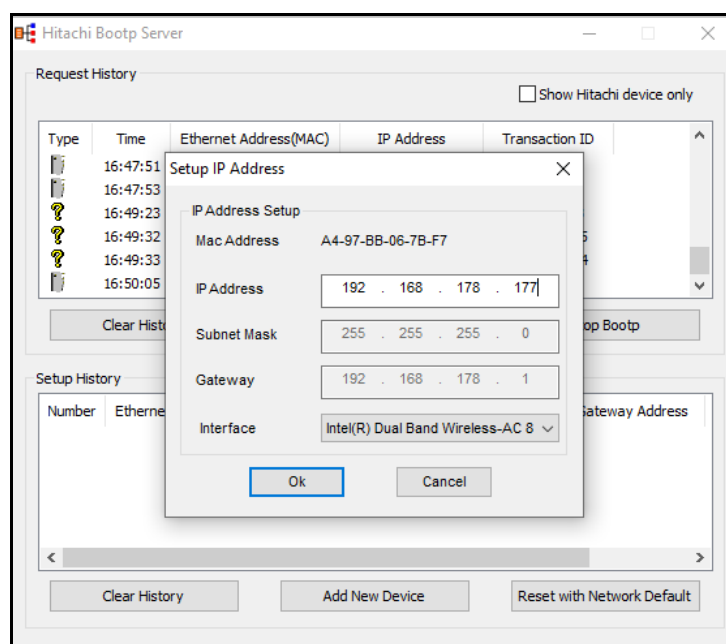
Hitachi Bootp Server

Request History

Show Hitachi device only

| Type | Time | Ethernet Address(MAC) | IP Address | Transaction ID |
|---|---|---|---|---|
| | 16:47:51 | | | |
| | 16:47:53 | | | |
| | 16:49:23 | | | |
| | 16:49:32 | | | 5 |
| | 16:49:33 | | | 4 |
| | 16:50:05 | | | |

Clear Histo

op Bootp

Setup History

Number | Etherne | ateway Address

Clear History

Add New Device

Reset with Network Default

Setup IP Address

IP Address Setup

Mac Address A4-97-BB-06-7B-F7

IP Address 192 . 168 . 178 . 177

Subnet Mask 255 . 255 . 255 . 0

Gateway 192 . 168 . 178 . 1

Interface Intel(R) Dual Band Wireless-AC 8

Ok

Cancel